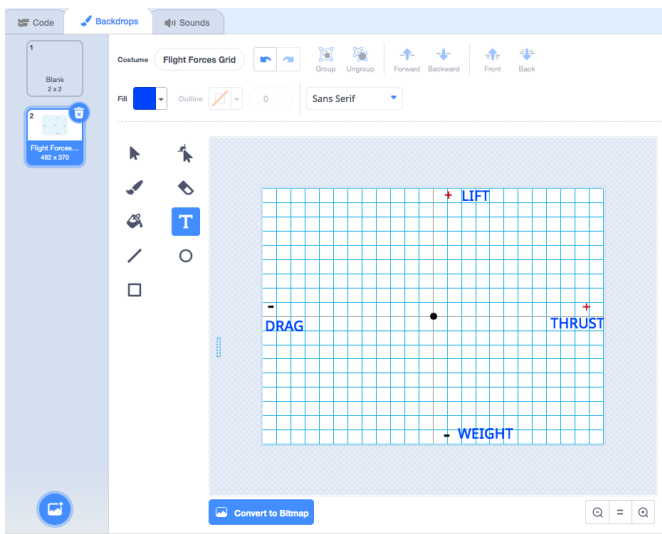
Code Backdrops Sounds

1
Blank
2 x 2

2
Flight Forces...
482 x 370

Costume Flight Forces Grid

Group Ungroup Forward Backward Front Back

Fill Outline 0 Sans Serif

+ LIFT

-

DRAG

+

THRUST

- WEIGHT

Convert to Bitmap

=